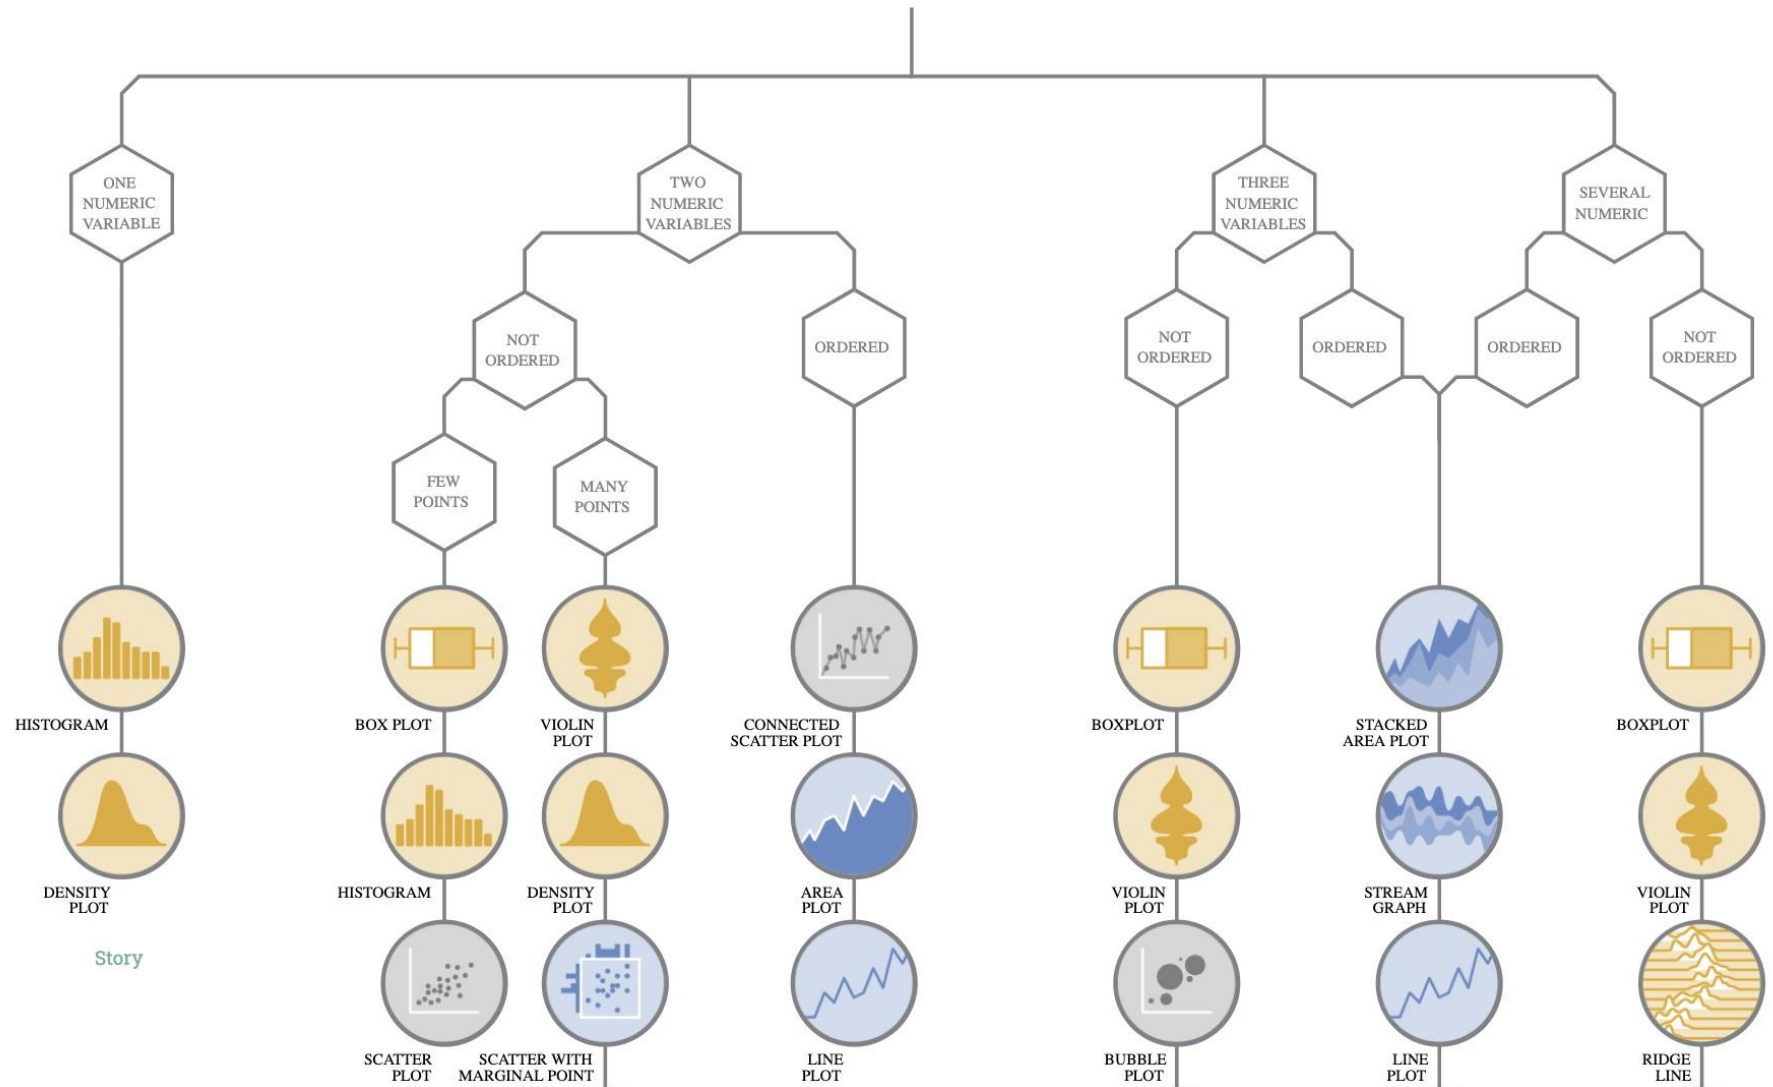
ONE NUMERIC VARIABLE

HISTOGRAM

DENSITY PLOT

Story

TWO NUMERIC VARIABLES

NOT ORDERED

FEW POINTS

BOX PLOT

HISTOGRAM

SCATTER PLOT

MANY POINTS

VIOLIN PLOT

DENSITY PLOT

SCATTER WITH MARGINAL POINT

ORDERED

CONNECTED SCATTER PLOT

AREA PLOT

LINE PLOT

THREE NUMERIC VARIABLES

NOT ORDERED

BOXPLOT

VIOLIN PLOT

BUBBLE PLOT

ORDERED

STACKED AREA PLOT

STREAM GRAPH

LINE PLOT

SEVERAL NUMERIC

ORDERED

NOT ORDERED

BOXPLOT

VIOLIN PLOT

RIDGE LINE